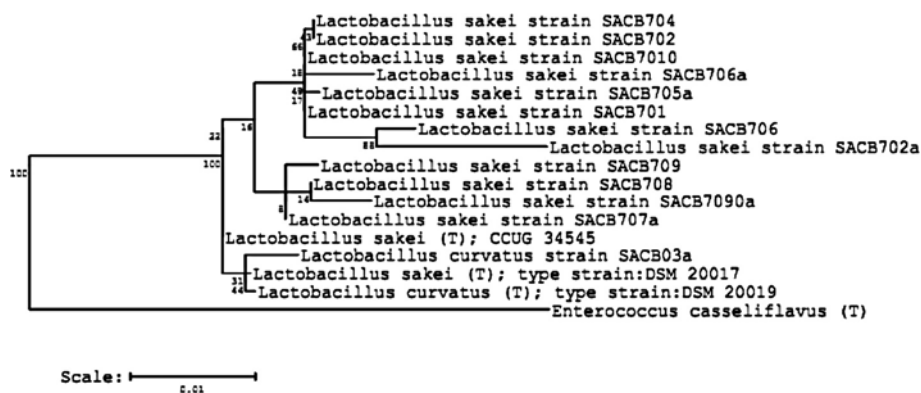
Lactobacillus sakei strain SACB704
Lactobacillus sakei strain SACB702
Lactobacillus sakei strain SACB7010
Lactobacillus sakei strain SACB706a
Lactobacillus sakei strain SACB705a
Lactobacillus sakei strain SACB701
Lactobacillus sakei strain SACB706
Lactobacillus sakei strain SACB702a
Lactobacillus sakei strain SACB709
Lactobacillus sakei strain SACB708
Lactobacillus sakei strain SACB7090a
Lactobacillus sakei strain SACB707a
Lactobacillus sakei (T); CCUG 34545
Lactobacillus curvatus strain SACB03a
Lactobacillus sakei (T); type strain:DSM 20017
Lactobacillus curvatus (T); type strain:DSM 20019
Enterococcus casseliflavus (T)

1
66
18
49
17
88
16
22
100
14
8
100
31
44

Scale:
0.01